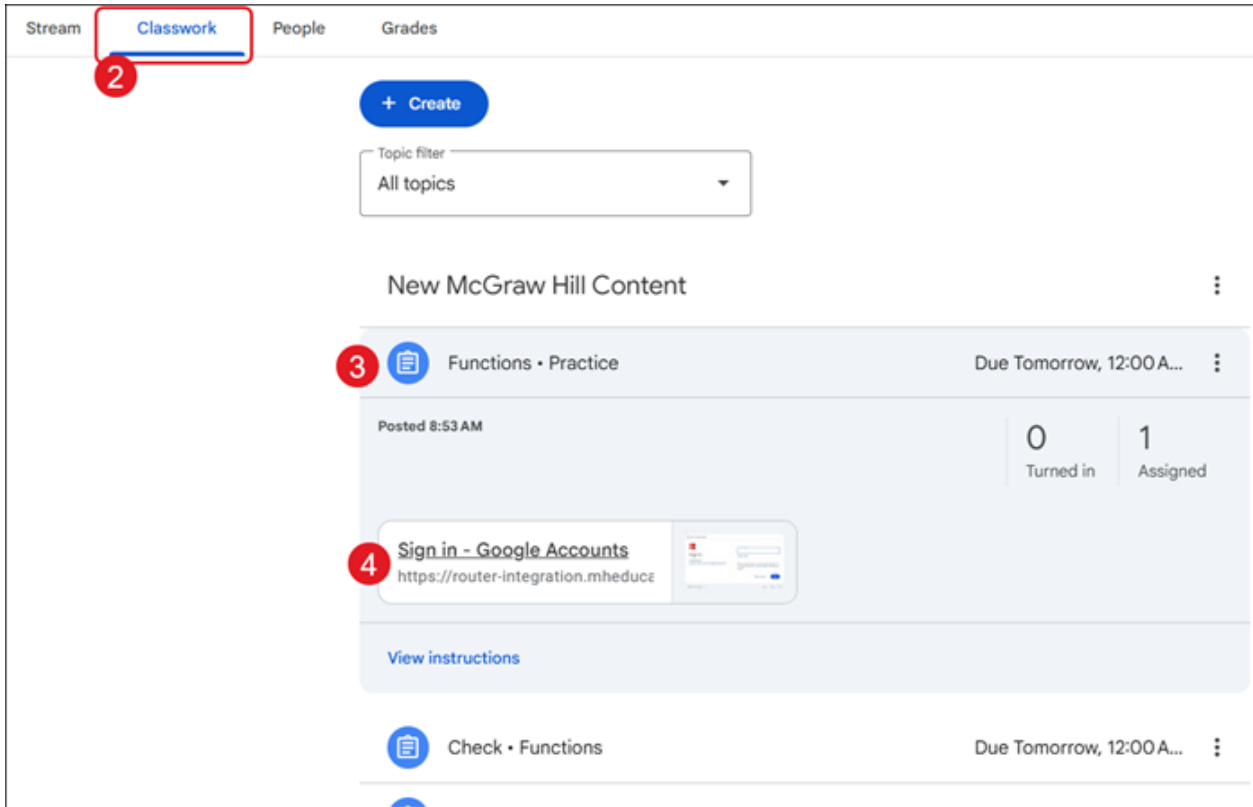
Stream Classwork People Grades

2

+ Create

Topic filter
All topics

New McGraw Hill Content

3 Functions • Practice Due Tomorrow, 12:00 A...

Posted 8:53 AM

0
Turned in

1
Assigned

4 Sign in - Google Accounts
https://router-integration.mheduca

View instructions

Check • Functions Due Tomorrow, 12:00 A...